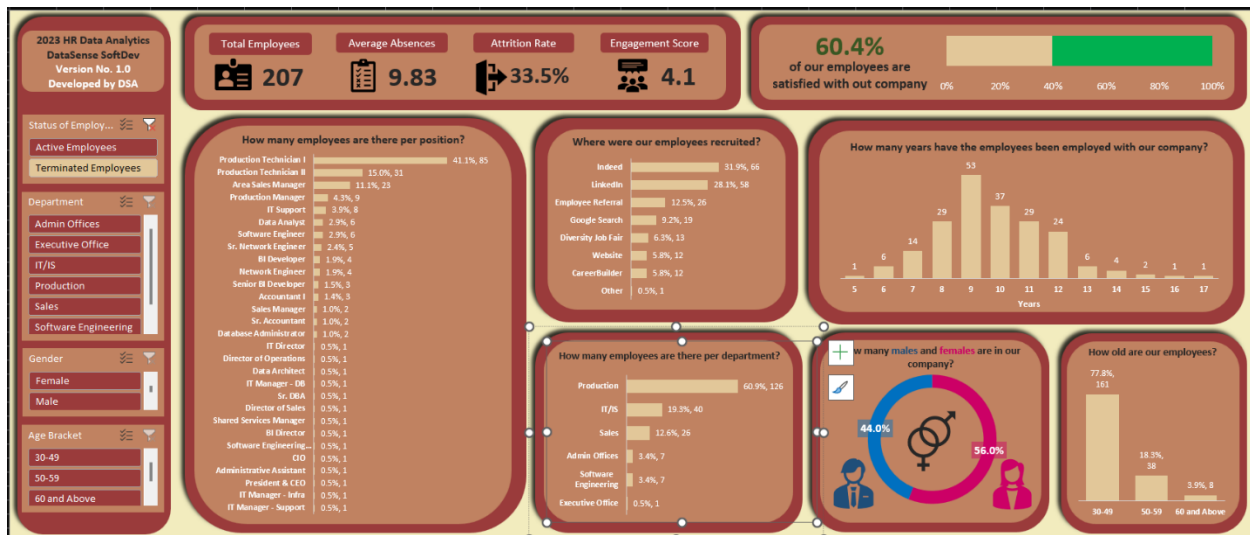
2023 HR Data Analytics
DataSense SoftDev
Version No. 1.0
Developed by DSA

Status of Employ...
Active Employees
Terminated Employees

Department
Admin Offices
Executive Office
IT/IS
Production
Sales
Software Engineering

Gender
Female
Male

Age Bracket
30-49
50-59
60 and Above

Total Employees
207

Average Absences
9.83

Attrition Rate
33.5%

Engagement Score
4.1

60.4%
of our employees are satisfied with out company

0% 20% 40% 60% 80% 100%

How many employees are there per position?

| Position | Value |
|---|---|
| Production Technician I | 41.1%, 85 |
| Production Technician II | 15.0%, 31 |
| Area Sales Manager | 11.1%, 23 |
| Production Manager | 4.3%, 9 |
| IT Support | 3.9%, 8 |
| Data Analyst | 2.9%, 6 |
| Software Engineer | 2.9%, 6 |
| Sr. Network Engineer | 2.4%, 5 |
| BI Developer | 1.9%, 4 |
| Network Engineer | 1.9%, 4 |
| Senior BI Developer | 1.5%, 3 |
| Accountant I | 1.4%, 3 |
| Sales Manager | 1.0%, 2 |
| Sr. Accountant | 1.0%, 2 |
| Database Administrator | 1.0%, 2 |
| IT Director | 0.5%, 1 |
| Director of Operations | 0.5%, 1 |
| Data Architect | 0.5%, 1 |
| IT Manager - DB | 0.5%, 1 |
| Sr. DBA | 0.5%, 1 |
| Director of Sales | 0.5%, 1 |
| Shared Services Manager | 0.5%, 1 |
| BI Director | 0.5%, 1 |
| Software Engineering... | 0.5%, 1 |
| CIO | 0.5%, 1 |
| Administrative Assistant | 0.5%, 1 |
| President & CEO | 0.5%, 1 |
| IT Manager - Infra | 0.5%, 1 |
| IT Manager - Support | 0.5%, 1 |

Where were our employees recruited?

| Source | Value |
|---|---|
| Indeed | 31.9%, 66 |
| LinkedIn | 28.1%, 58 |
| Employee Referral | 12.5%, 26 |
| Google Search | 9.2%, 19 |
| Diversity Job Fair | 6.3%, 13 |
| Website | 5.8%, 12 |
| CareerBuilder | 5.8%, 12 |
| Other | 0.5%, 1 |

How many years have the employees been employed with our company?

| Years | 5 | 6 | 7 | 8 | 9 | 10 | 11 | 12 | 13 | 14 | 15 | 16 | 17 |
|---|---|---|---|---|---|---|---|---|---|---|---|---|---|
| Employees | 1 | 6 | 14 | 29 | 53 | 37 | 29 | 24 | 6 | 4 | 2 | 1 | 1 |

Years

How many employees are there per department?

| Department | Value |
|---|---|
| Production | 60.9%, 126 |
| IT/IS | 19.3%, 40 |
| Sales | 12.6%, 26 |
| Admin Offices | 3.4%, 7 |
| Software Engineering | 3.4%, 7 |
| Executive Office | 0.5%, 1 |

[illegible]w many males and females are in our company?
44.0%
56.0%

How old are our employees?

| Age | Value |
|---|---|
| 30-49 | 77.8%, 161 |
| 50-59 | 18.3%, 38 |
| 60 and Above | 3.9%, 8 |